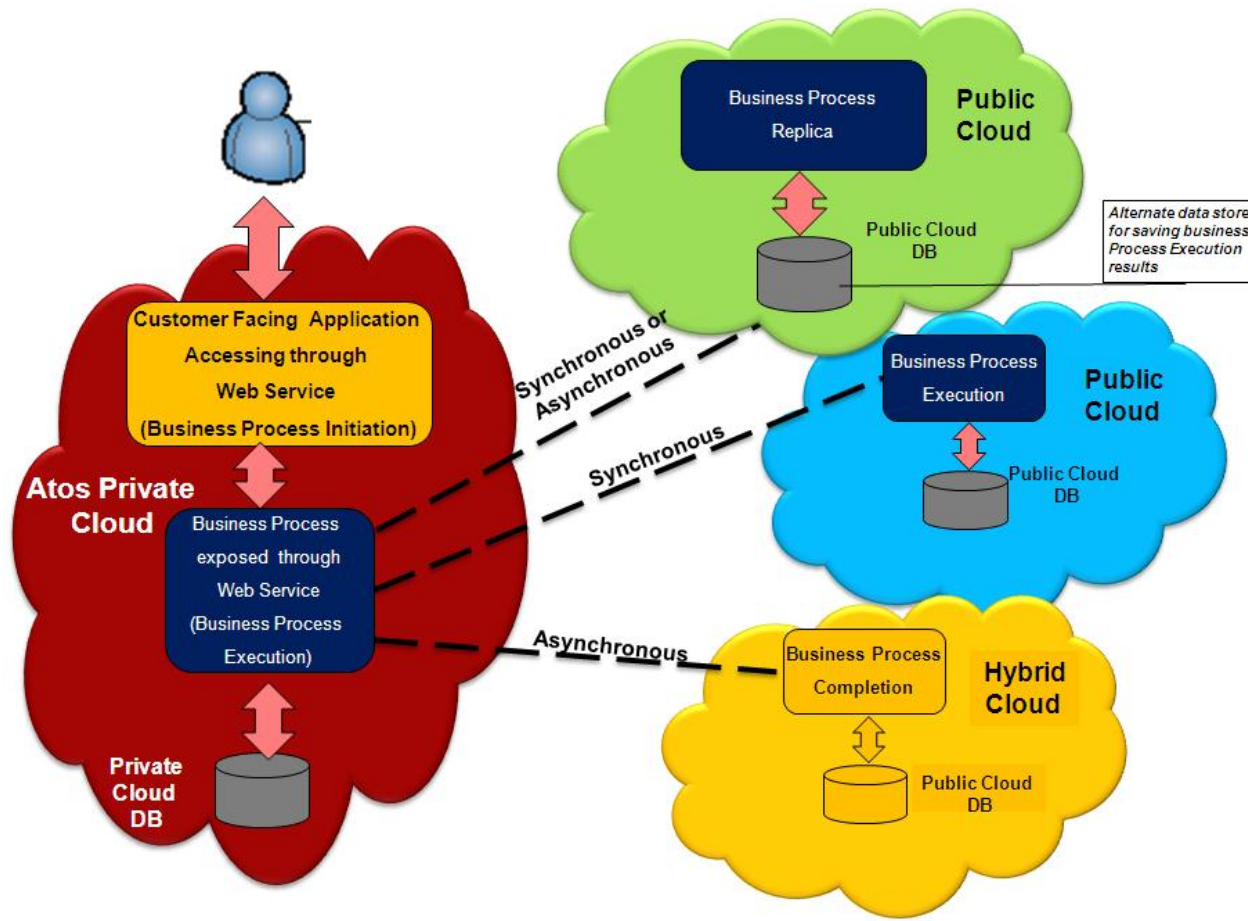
Business Process Replica

Public Cloud

Public Cloud DB

Alternate data store for saving business Process Execution results

Customer Facing Application Accessing through Web Service (Business Process Initiation)

Synchronous or Asynchronous

Business Process Execution

Public Cloud

Public Cloud DB

Synchronous

Atos Private Cloud

Business Process exposed through Web Service (Business Process Execution)

Asynchronous

Business Process Completion

Hybrid Cloud

Public Cloud DB

Private Cloud DB